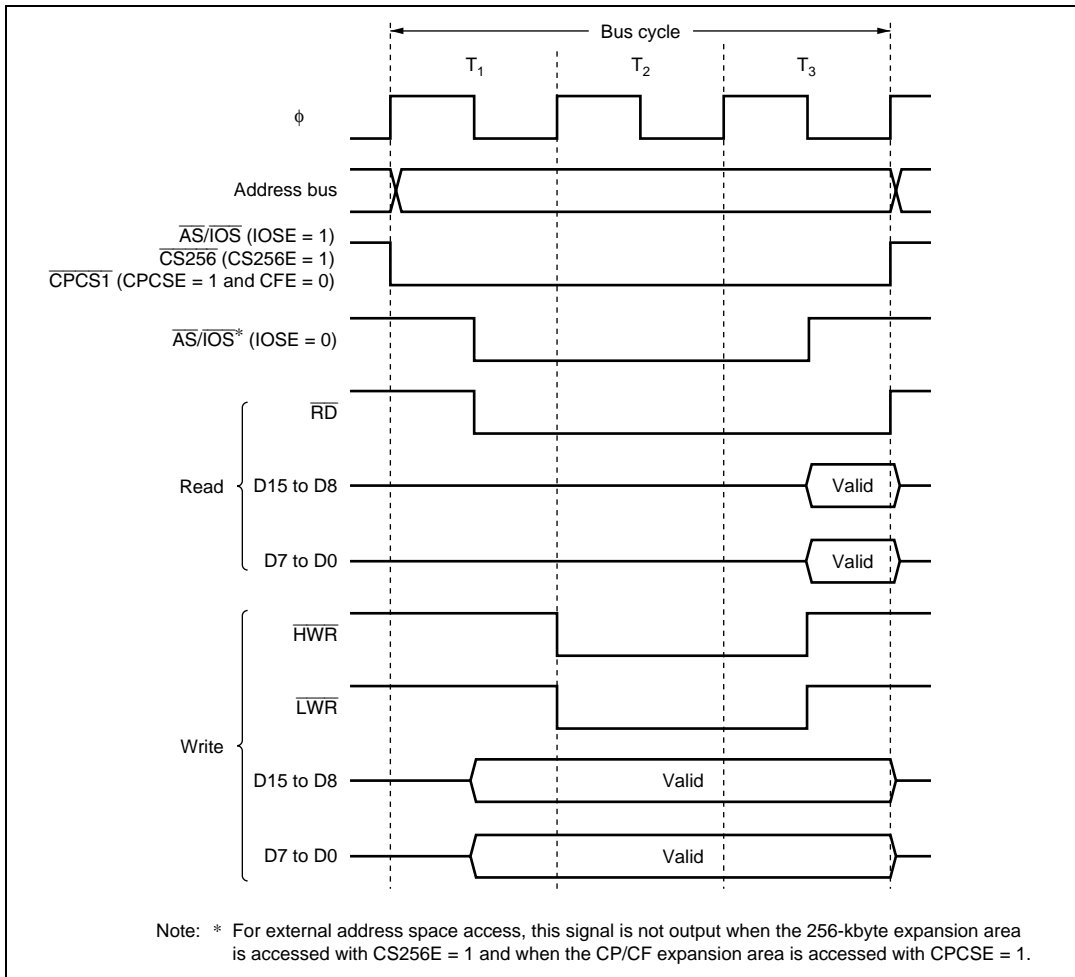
Bus cycle

$T_1$ $T_2$ $T_3$

$\phi$

Address bus

$\overline{AS}/\overline{IOS}$ (IOSE = 1)
$\overline{CS256}$ (CS256E = 1)
$\overline{CPCS1}$ (CPCSE = 1 and CFE = 0)

$\overline{AS}/\overline{IOS}^*$ (IOSE = 0)

Read

$\overline{RD}$

D15 to D8

Valid

D7 to D0

Valid

Write

$\overline{HWR}$

$\overline{LWR}$

D15 to D8

Valid

D7 to D0

Valid

Note: * For external address space access, this signal is not output when the 256-kbyte expansion area is accessed with CS256E = 1 and when the CP/CF expansion area is accessed with CPCSE = 1.